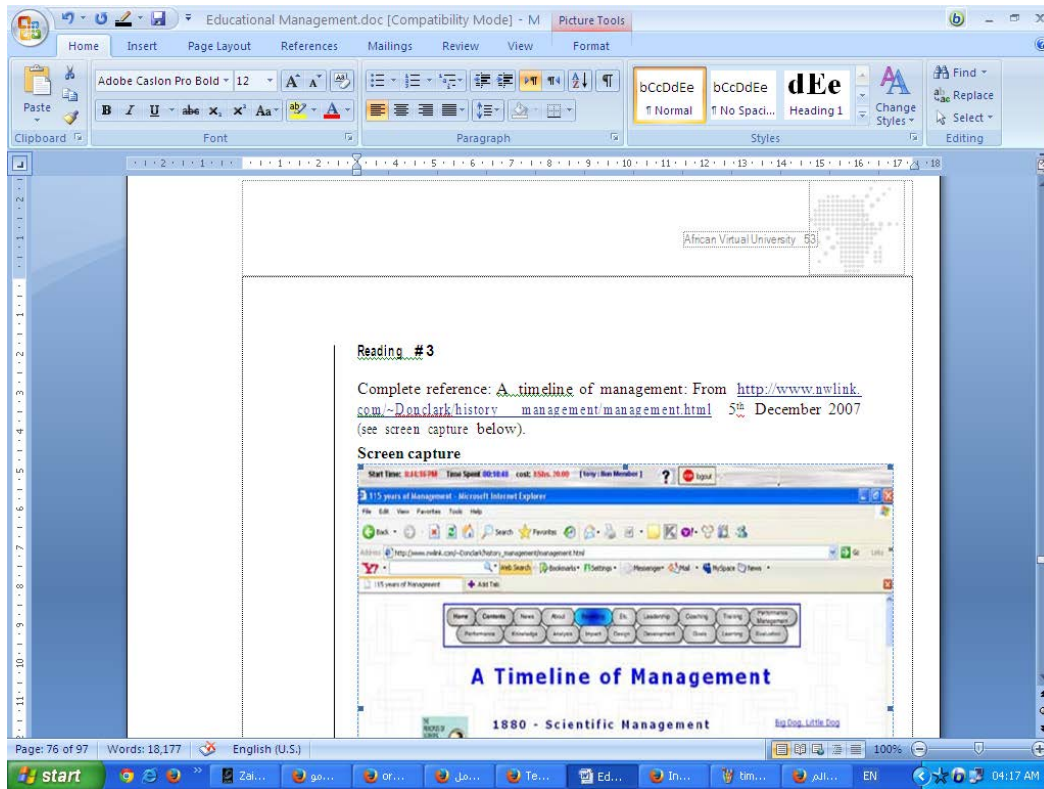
Educational Management.doc [Compatibility Mode] - M Picture Tools

Home Insert Page Layout References Mailings Review View Format

Paste
Clipboard
Adobe Caslon Pro Bold 12
B I U abe $x_2$ $x^2$ Aa
Font
Paragraph
bCcDdEe ¶ Normal
bCcDdEe ¶ No Spaci...
dEe Heading 1
Change Styles
Styles
Find
Replace
Select
Editing

African Virtual University 53

Reading #3

Complete reference: A timeline of management: From http://www.nwlink.com/~Donclark/history management/management.html 5th December 2007 (see screen capture below).

Screen capture

Start Time: 8:44:16 PM Time Spent 00:18:48 cost: 15Shs. 20.00 [Very: Bon Member] logout

115 years of Management - Microsoft Internet Explorer

File Edit View Favorites Tools Help

Back Search Favorites

Address http://www.nwlink.com/~Donclark/history_management/management.html Go Links

Y! Web Search Bookmarks Settings Messenger Mail MySpace News

115 years of Management Add Tab

Home Contents News About Ethics Leadership Coaching Training Performance Management
Performance Knowledge Analysis Impact Design Development Goals Learning Evaluation

A Timeline of Management

1880 - Scientific Management

Big Dog, Little Dog

Page: 76 of 97 Words: 18,177 English (U.S.) 100%

start Zai... go... or... Te... Ed... In... tim... EN 04:17 AM